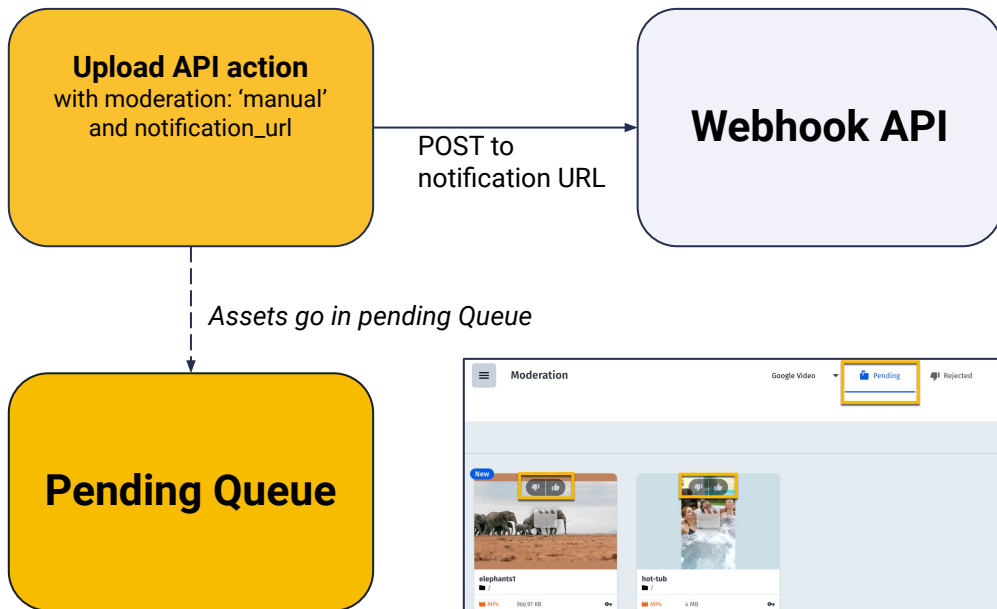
**Upload API action**
with moderation: 'manual' and notification_url

POST to notification URL

**Webhook API**

*Assets go in pending Queue*

**Pending Queue**

Moderation

Google Video

Pending

Rejected

New

elephants1

/

MP4

966.97 KB

hot-tub

/

MP4

4 MB